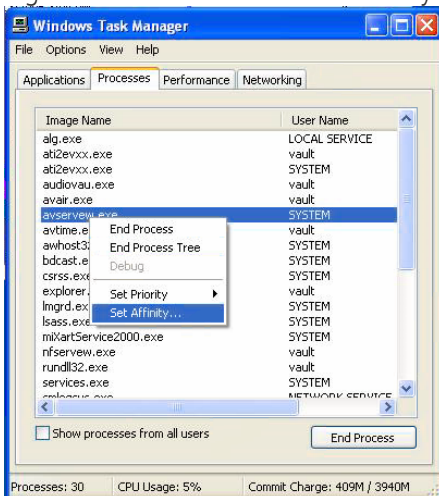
Windows Task Manager

File Options View Help

Applications Processes Performance Networking

| Image Name | User Name |
|---|---|
| alg.exe | LOCAL SERVICE |
| ati2evxx.exe | vault |
| ati2evxx.exe | SYSTEM |
| audiovau.exe | vault |
| avair.exe | vault |
| avservew.exe | SYSTEM |
| avtime.e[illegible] | vault |
| awhost3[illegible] | SYSTEM |
| bdcast.e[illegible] | SYSTEM |
| csrss.ex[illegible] | SYSTEM |
| explorer.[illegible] | vault |
| lmgrd.ex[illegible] | SYSTEM |
| lsass.ex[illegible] | SYSTEM |
| miXartService2000.exe | SYSTEM |
| nfservew.exe | vault |
| rundll32.exe | vault |
| services.exe | SYSTEM |
| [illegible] | NETWORK SERVICE |

End Process
End Process Tree
Debug
Set Priority
Set Affinity...

Show processes from all users

End Process

Processes: 30 CPU Usage: 5% Commit Charge: 409M / 3940M